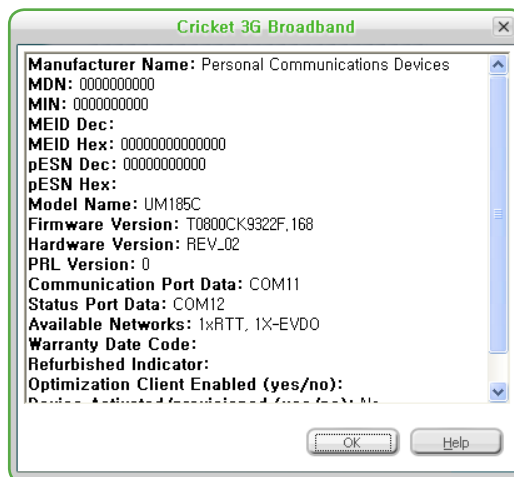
Cricket 3G Broadband

Manufacturer Name: Personal Communications Devices
MDN: 0000000000
MIN: 0000000000
MEID Dec:
MEID Hex: 00000000000000
pESN Dec: 00000000000
pESN Hex:
Model Name: UM185C
Firmware Version: T0800CK9322F,168
Hardware Version: REV_02
PRL Version: 0
Communication Port Data: COM11
Status Port Data: COM12
Available Networks: 1xRTT, 1X-EVDO
Warranty Date Code:
Refurbished Indicator:
Optimization Client Enabled (yes/no):
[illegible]

OK
Help